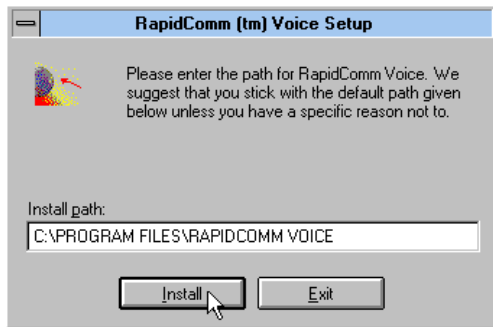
RapidComm (tm) Voice Setup

Please enter the path for RapidComm Voice. We suggest that you stick with the default path given below unless you have a specific reason not to.

Install path:

C:\PROGRAM FILES\RAPIDCOMM VOICE

Install

Exit